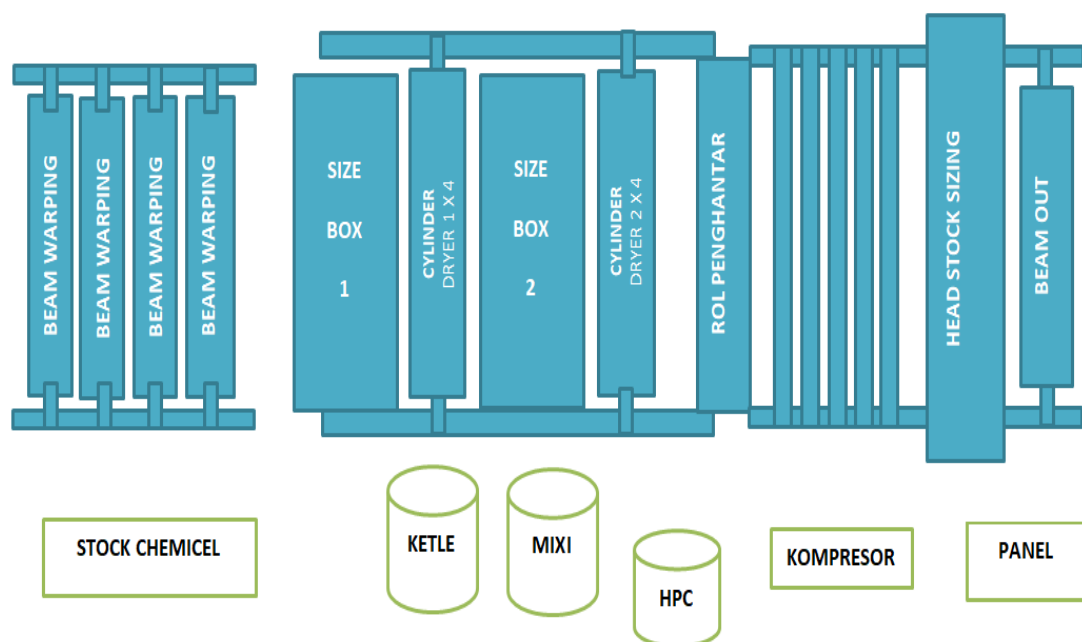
BEAM WARPING

BEAM WARPING

BEAM WARPING

BEAM WARPING

SIZE BOX 1

CYLINDER DRYER 1 X 4

SIZE BOX 2

CYLINDER DRYER 2 X 4

ROL PENGHANTAR

HEAD STOCK SIZING

BEAM OUT

STOCK CHEMICEL

KETLE

MIXI

HPC

KOMPRESOR

PANEL